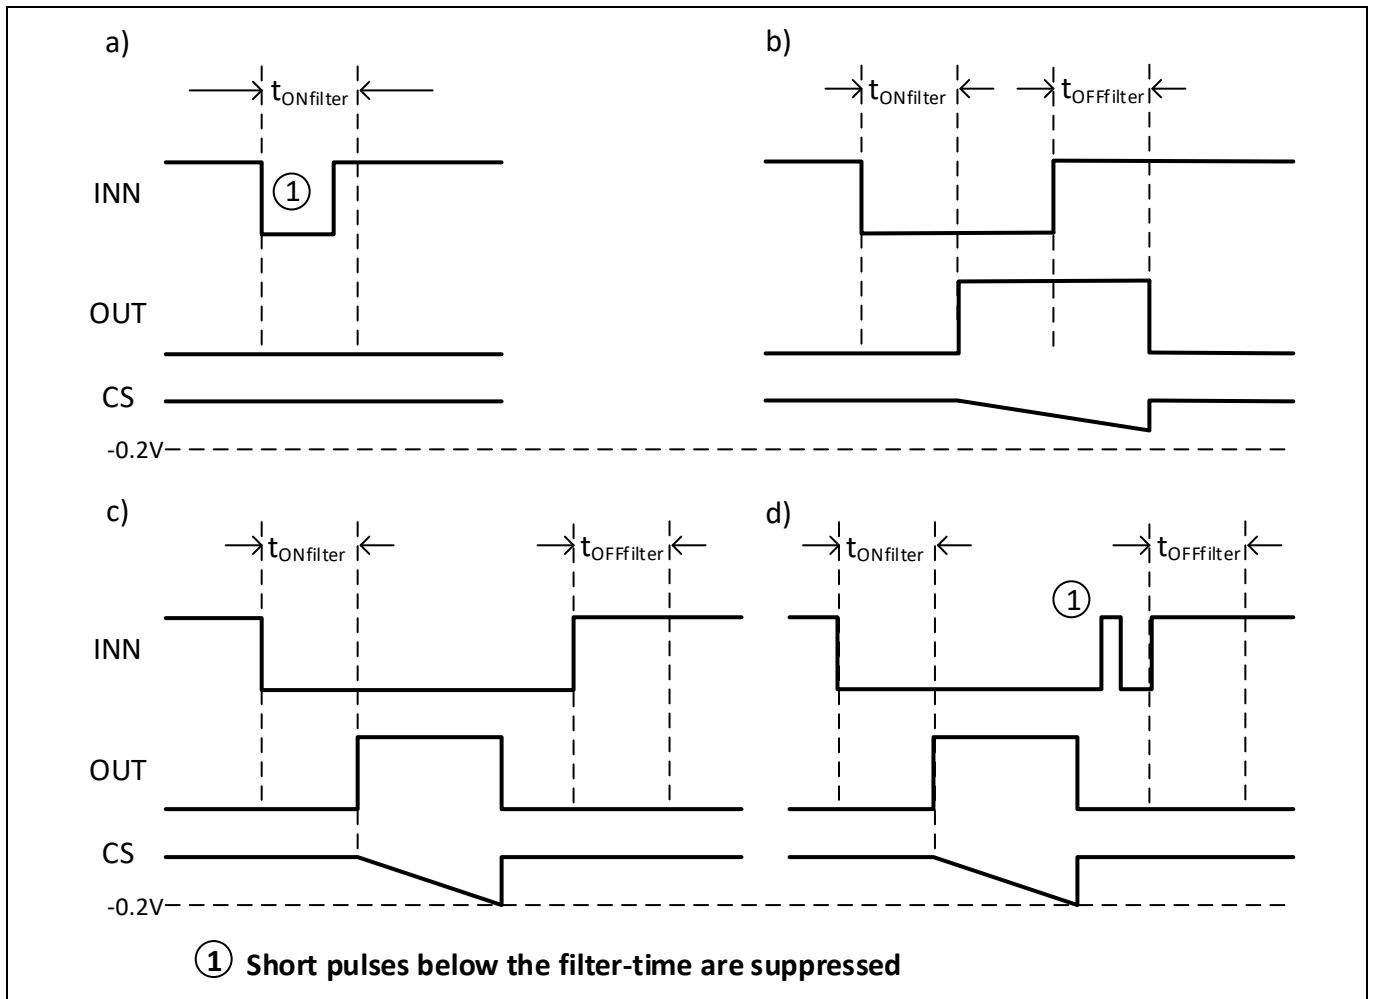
a)

$t_{ONfilter}$

INN

①

OUT

CS

b)

$t_{ONfilter}$

$t_{OFFfilter}$

-0.2V

c)

$t_{ONfilter}$

$t_{OFFfilter}$

INN

OUT

CS

-0.2V

d)

$t_{ONfilter}$

$t_{OFFfilter}$

①

① Short pulses below the filter-time are suppressed